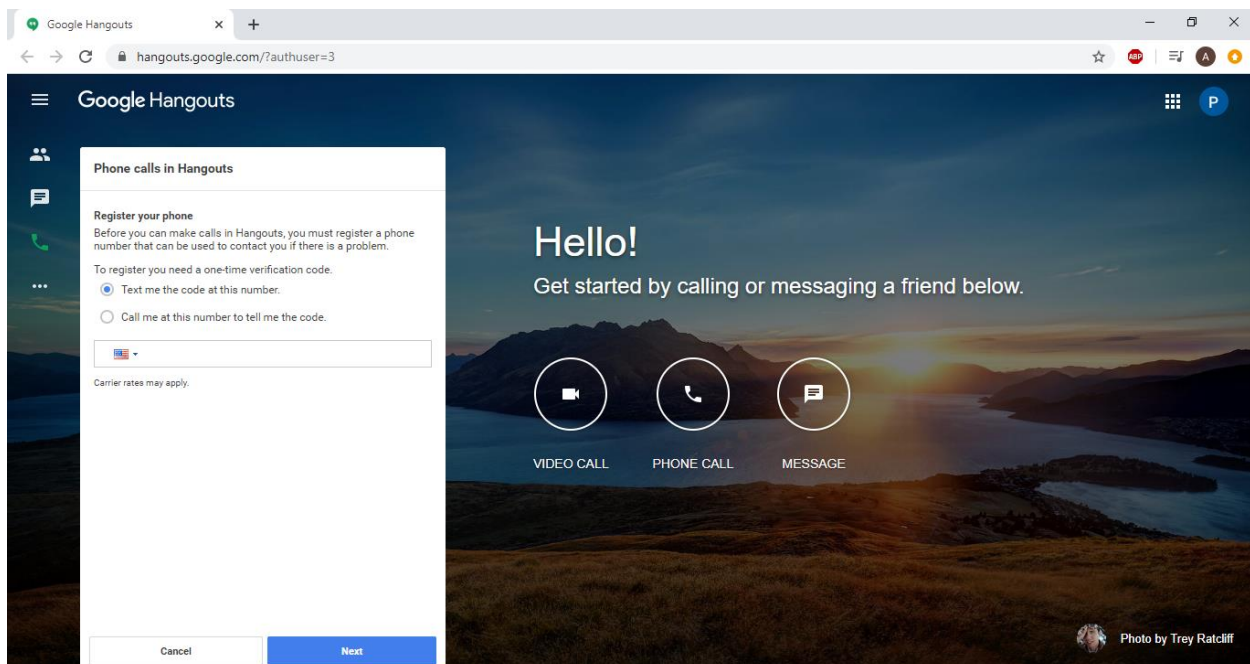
Google Hangouts

hangouts.google.com/?authuser=3

ABP

A

Google Hangouts

P

Phone calls in Hangouts

Register your phone
Before you can make calls in Hangouts, you must register a phone number that can be used to contact you if there is a problem.

To register you need a one-time verification code.

Text me the code at this number.

Call me at this number to tell me the code.

Carrier rates may apply.

Cancel

Next

Hello!

Get started by calling or messaging a friend below.

VIDEO CALL

PHONE CALL

MESSAGE

Photo by Trey Ratcliff